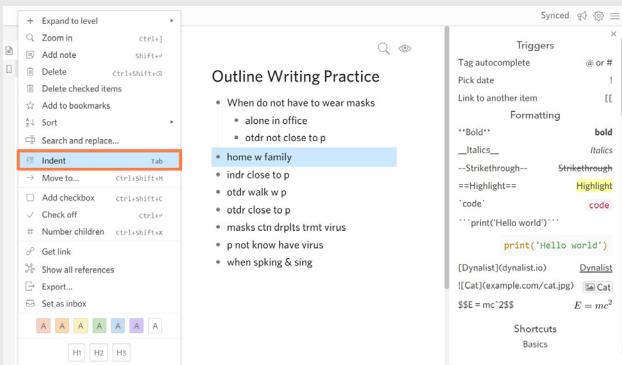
+ Expand to level ▸
Zoom in Ctrl+]
Add note Shift+↵
Delete Ctrl+Shift+⌫
Delete checked items
Add to bookmarks
Sort ▸
Search and replace...
Indent Tab
Move to... Ctrl+Shift+M
Add checkbox Ctrl+Shift+C
Check off Ctrl+↵
Number children Ctrl+Shift+X
Get link
Show all references
Export...
Set as inbox
A A A A A A A
H1 H2 H3

Synced

Outline Writing Practice

- When do not have to wear masks
  - alone in office
  - otdr not close to p
- home w family
- indr close to p
- otdr walk w p
- otdr close to p
- masks ctn drplts trmt virus
- p not know have virus
- when spking & sing

Triggers
Tag autocomplete @ or #
Pick date !
Link to another item [[
Formatting
\*\*Bold\*\* bold
\_\_Italics\_\_ Italics
--Strikethrough-- Strikethrough
==Highlight== Highlight
`code` code
```print('Hello world')```
print('Hello world')
[Dynalist](dynalist.io) Dynalist
![Cat](example.com/cat.jpg) Cat
\$\$E = mc^2\$\$ $E = mc^2$
Shortcuts
Basics